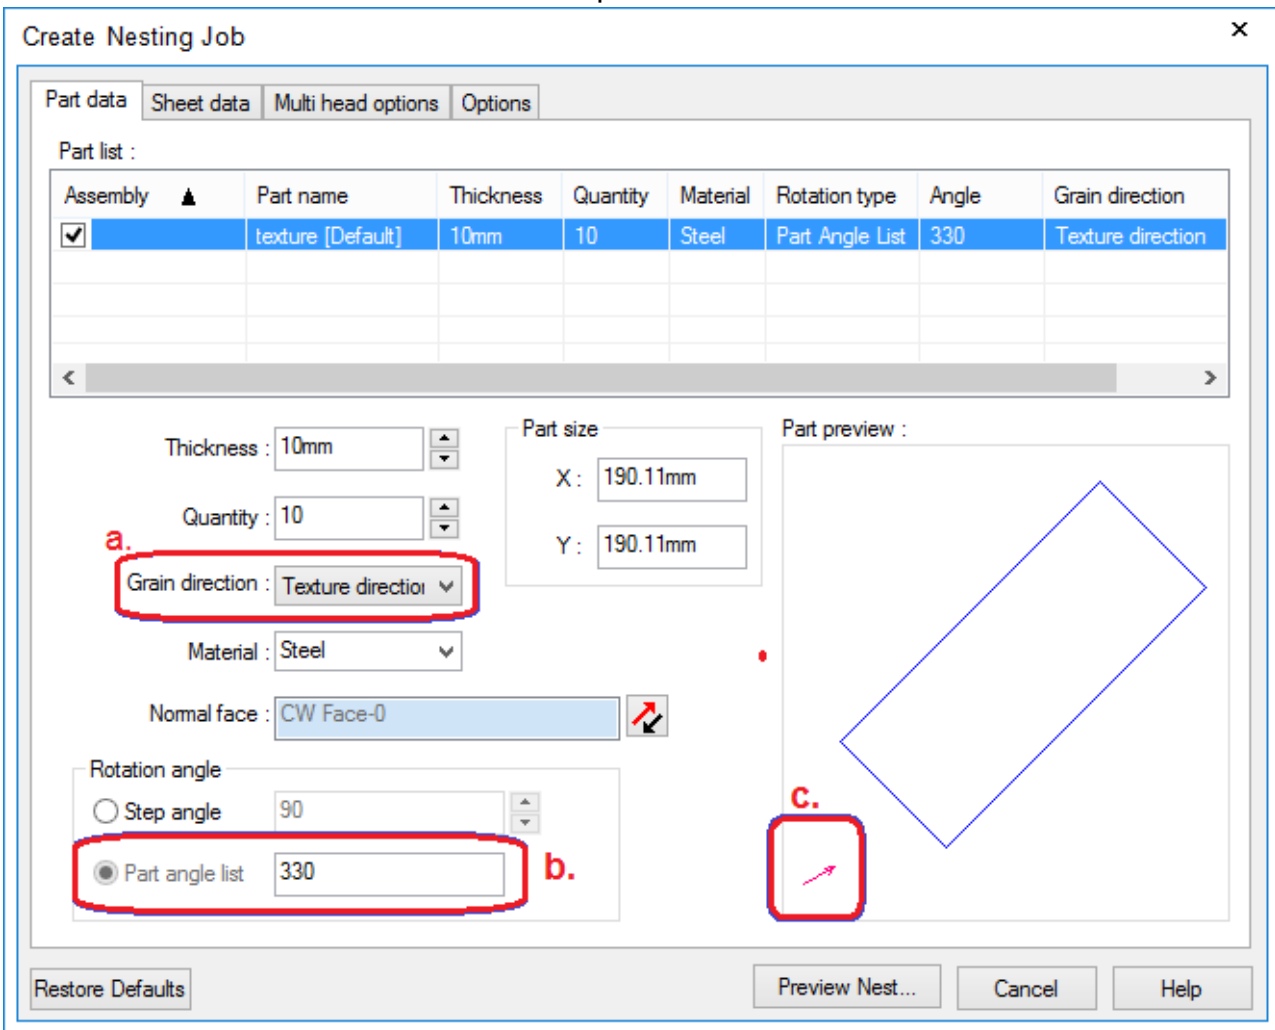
Create Nesting Job

×

Part data | Sheet data | Multi head options | Options

Part list :

| Assembly ▲ | Part name | Thickness | Quantity | Material | Rotation type | Angle | Grain direction |
|---|---|---|---|---|---|---|---|
| ☑ | texture [Default] | 10mm | 10 | Steel | Part Angle List | 330 | Texture direction |

Thickness : 10mm

Quantity : 10

a.

Grain direction : Texture directio

Material : Steel

Normal face : CW Face-0

Part size

X : 190.11mm

Y : 190.11mm

Part preview :

Rotation angle

Step angle 90

Part angle list 330

b.

c.

Restore Defaults

Preview Nest...

Cancel

Help